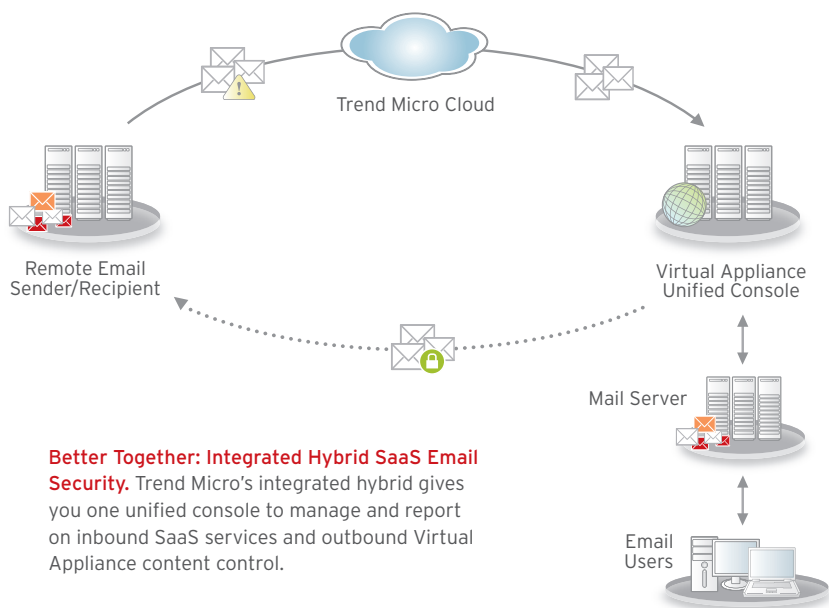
Trend Micro Cloud

Remote Email Sender/Recipient

Virtual Appliance Unified Console

Mail Server

Email Users

Better Together: Integrated Hybrid SaaS Email Security. Trend Micro's integrated hybrid gives you one unified console to manage and report on inbound SaaS services and outbound Virtual Appliance content control.